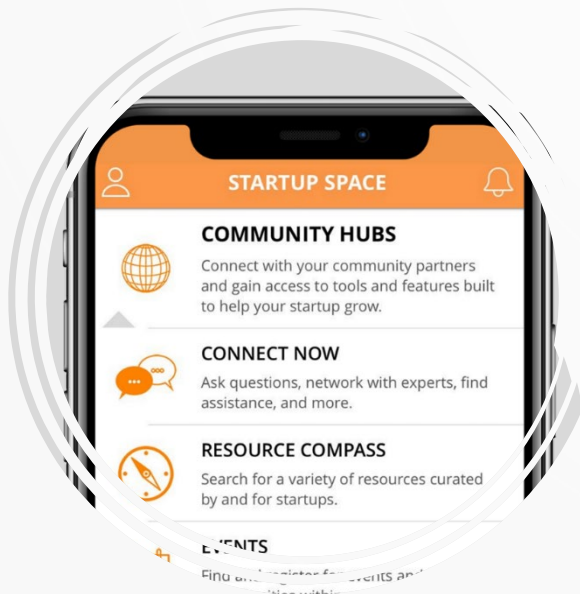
STARTUP SPACE

COMMUNITY HUBS

Connect with your community partners and gain access to tools and features built to help your startup grow.

CONNECT NOW

Ask questions, network with experts, find assistance, and more.

RESOURCE COMPASS

Search for a variety of resources curated by and for startups.

EVENTS

Find and register for events and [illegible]